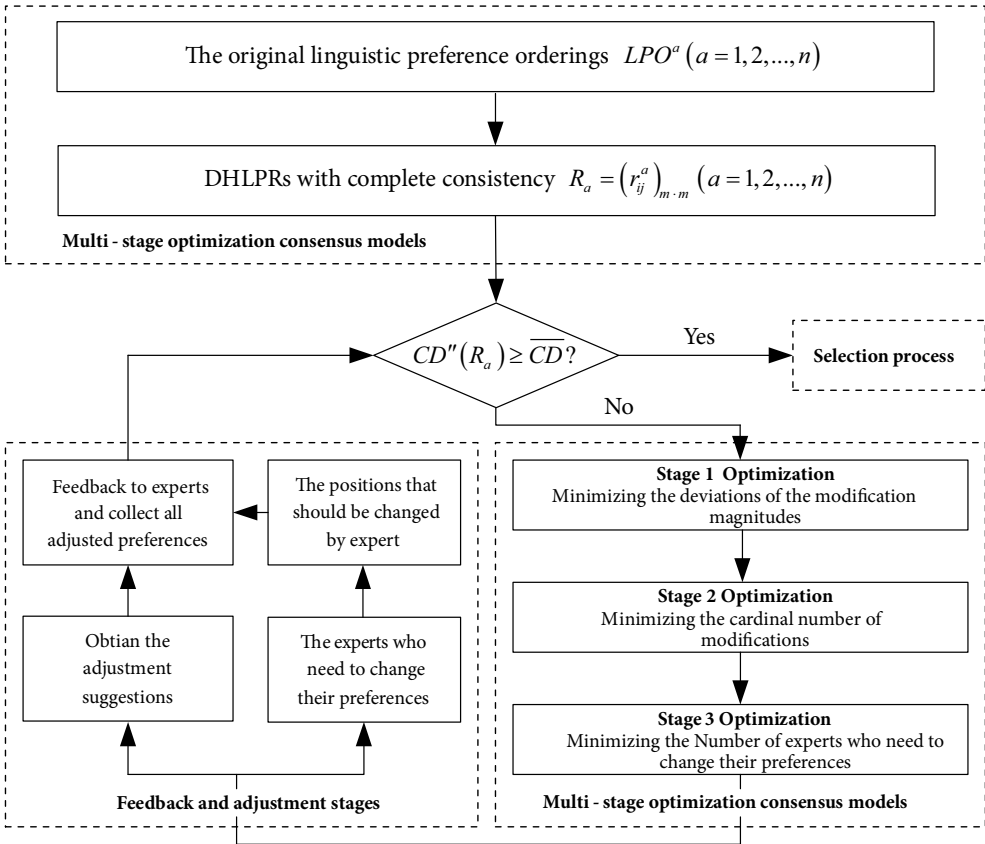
The original linguistic preference orderings $LPO^a \left(a=1,2,...,n\right)$

DHLPRs with complete consistency $R_a=\left(r_{ij}^a\right)_{m\cdot m} \left(a=1,2,...,n\right)$

Multi - stage optimization consensus models

$CD''\left(R_a\right) \geq \overline{CD}$?

Yes

Selection process

No

Feedback to experts and collect all adjusted preferences

The positions that should be changed by expert

Obtian the adjustment suggestions

The experts who need to change their preferences

Feedback and adjustment stages

Stage 1 Optimization
Minimizing the deviations of the modification magnitudes

Stage 2 Optimization
Minimizing the cardinal number of modifications

Stage 3 Optimization
Minimizing the Number of experts who need to change their preferences

Multi - stage optimization consensus models